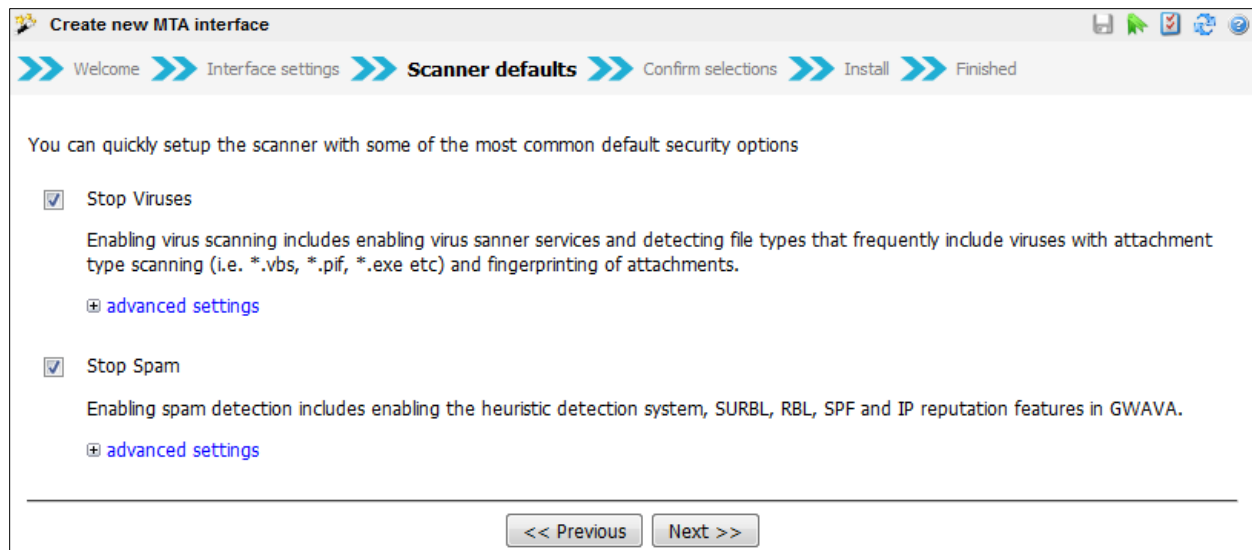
Create new MTA interface

Welcome Interface settings Scanner defaults Confirm selections Install Finished

You can quickly setup the scanner with some of the most common default security options

Stop Viruses

Enabling virus scanning includes enabling virus sanner services and detecting file types that frequently include viruses with attachment type scanning (i.e. *.vbs, *.pif, *.exe etc) and fingerprinting of attachments.

advanced settings

Stop Spam

Enabling spam detection includes enabling the heuristic detection system, SURBL, RBL, SPF and IP reputation features in GWAVA.

advanced settings

<< Previous Next >>